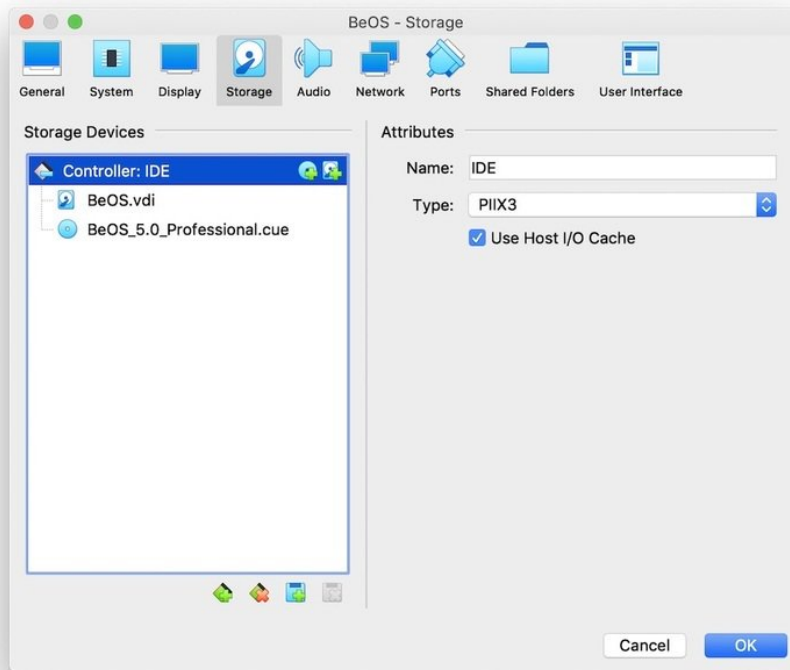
BeOS - Storage

General System Display Storage Audio Network Ports Shared Folders User Interface

Storage Devices

Controller: IDE
BeOS.vdi
BeOS_5.0_Professional.cue

Attributes

Name: IDE
Type: PIIX3
Use Host I/O Cache

Cancel OK